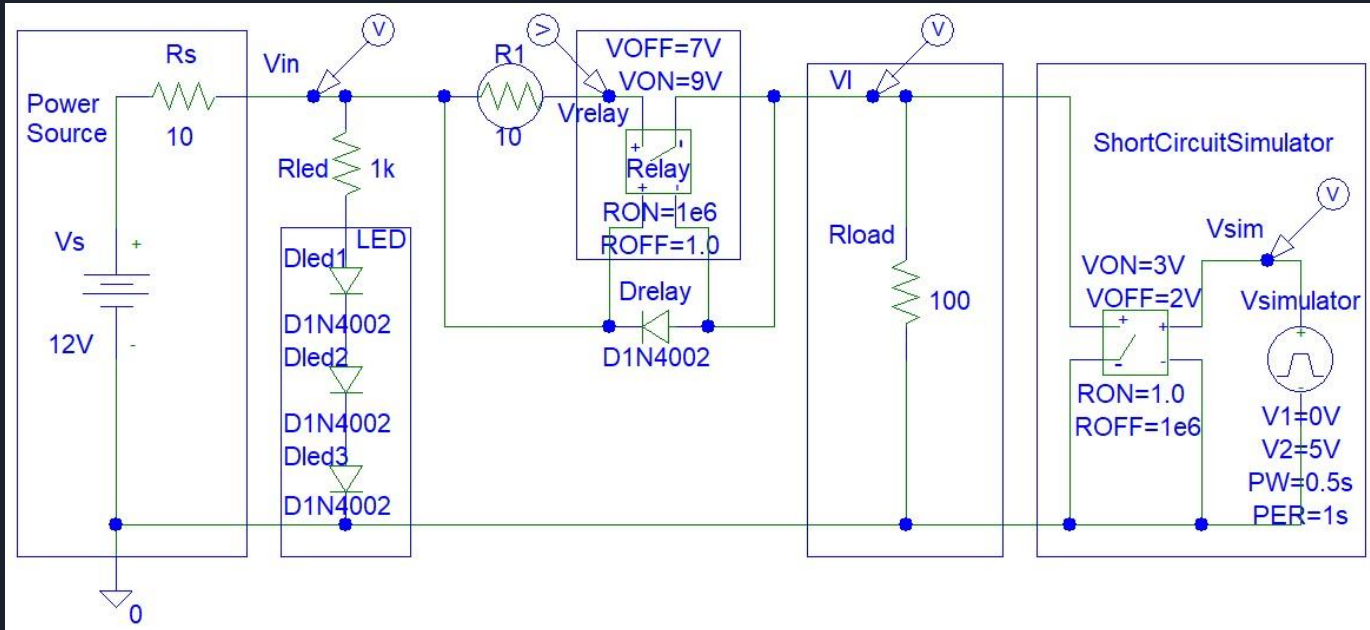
Power Source

Rs
10

Vs
+
12V
-

0

V
Vin

Rled
1k

LED
Dled1
D1N4002
Dled2
D1N4002
Dled3
D1N4002

R1
10

>
Vrelay

VOFF=7V
VON=9V
+
Relay
+
RON=1e6
ROFF=1.0

Drelay
D1N4002

V
Vl

Rload
100

ShortCircuitSimulator

V
Vsim
VON=3V
VOFF=2V
+
+
-
-
RON=1.0
ROFF=1e6

Vsimulator
V1=0V
V2=5V
PW=0.5s
PER=1s